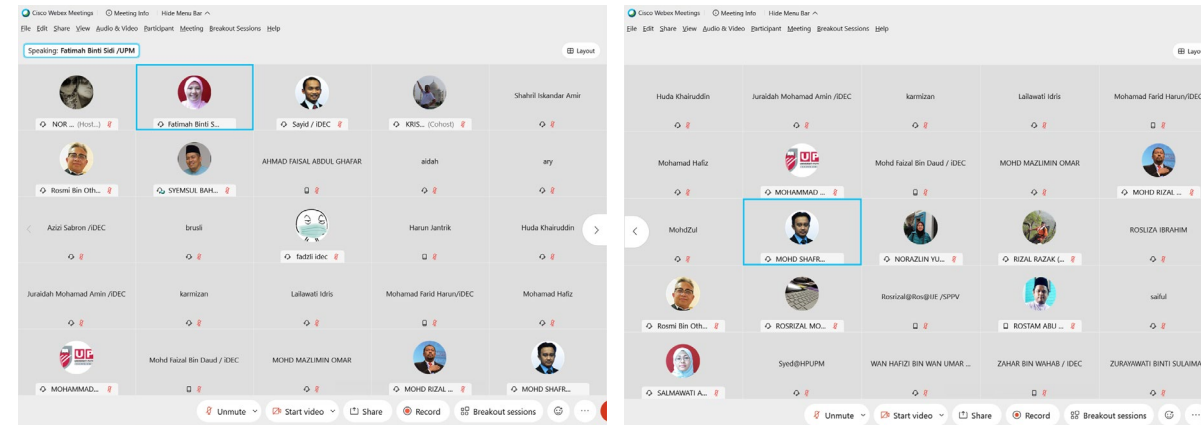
Cisco Webex Meetings  Meeting Info  Hide Menu Bar
File  Edit  Share  View  Audio & Video  Participant  Meeting  Breakout Sessions  Help

Speaking: Fatimah Binti Sidi /UPM
Layout

NOR ... (Host...)
Fatimah Binti S...
Sayid / iDEC
KRIS... (Cohost)
Shahril Iskandar Amir
Rosmi Bin Oth...
SYEMSUL BAH...
AHMAD FAISAL ABDUL GHAFAR
aidah
ary
Azizi Sabron /iDEC
brusli
fadzli idec
Harun Jantrik
Huda Khairuddin
Juraidah Mohamad Amin /iDEC
karmizan
Lailawati Idris
Mohamad Farid Harun/iDEC
Mohamad Hafiz
MOHAMMAD...
Mohd Faizal Bin Daud / iDEC
MOHD MAZLIMIN OMAR
MOHD RIZAL ...
MOHD SHAFR...

Unmute  Start video  Share  Record  Breakout sessions

Cisco Webex Meetings  Meeting Info  Hide Menu Bar
File  Edit  Share  View  Audio & Video  Participant  Meeting  Breakout Sessions  Help

Layou

Huda Khairuddin
Juraidah Mohamad Amin /iDEC
karmizan
Lailawati Idris
Mohamad Farid Harun/iDEC
Mohamad Hafiz
MOHAMMAD ...
Mohd Faizal Bin Daud / iDEC
MOHD MAZLIMIN OMAR
MOHD RIZAL ...
MohdZul
MOHD SHAFR...
NORAZLIN YU...
RIZAL RAZAK (...
ROSLIZA IBRAHIM
Rosmi Bin Oth...
ROSRIZAL MO...
Rosrizal@Ros@IJF /SPPV
ROSTAM ABU ...
saiful
SALMAWATI A...
Syed@HPUPM
WAN HAFIZI BIN WAN UMAR ...
ZAHAR BIN WAHAB / iDEC
ZURAYAWATI BINTI SULAIMA

Unmute  Start video  Share  Record  Breakout sessions